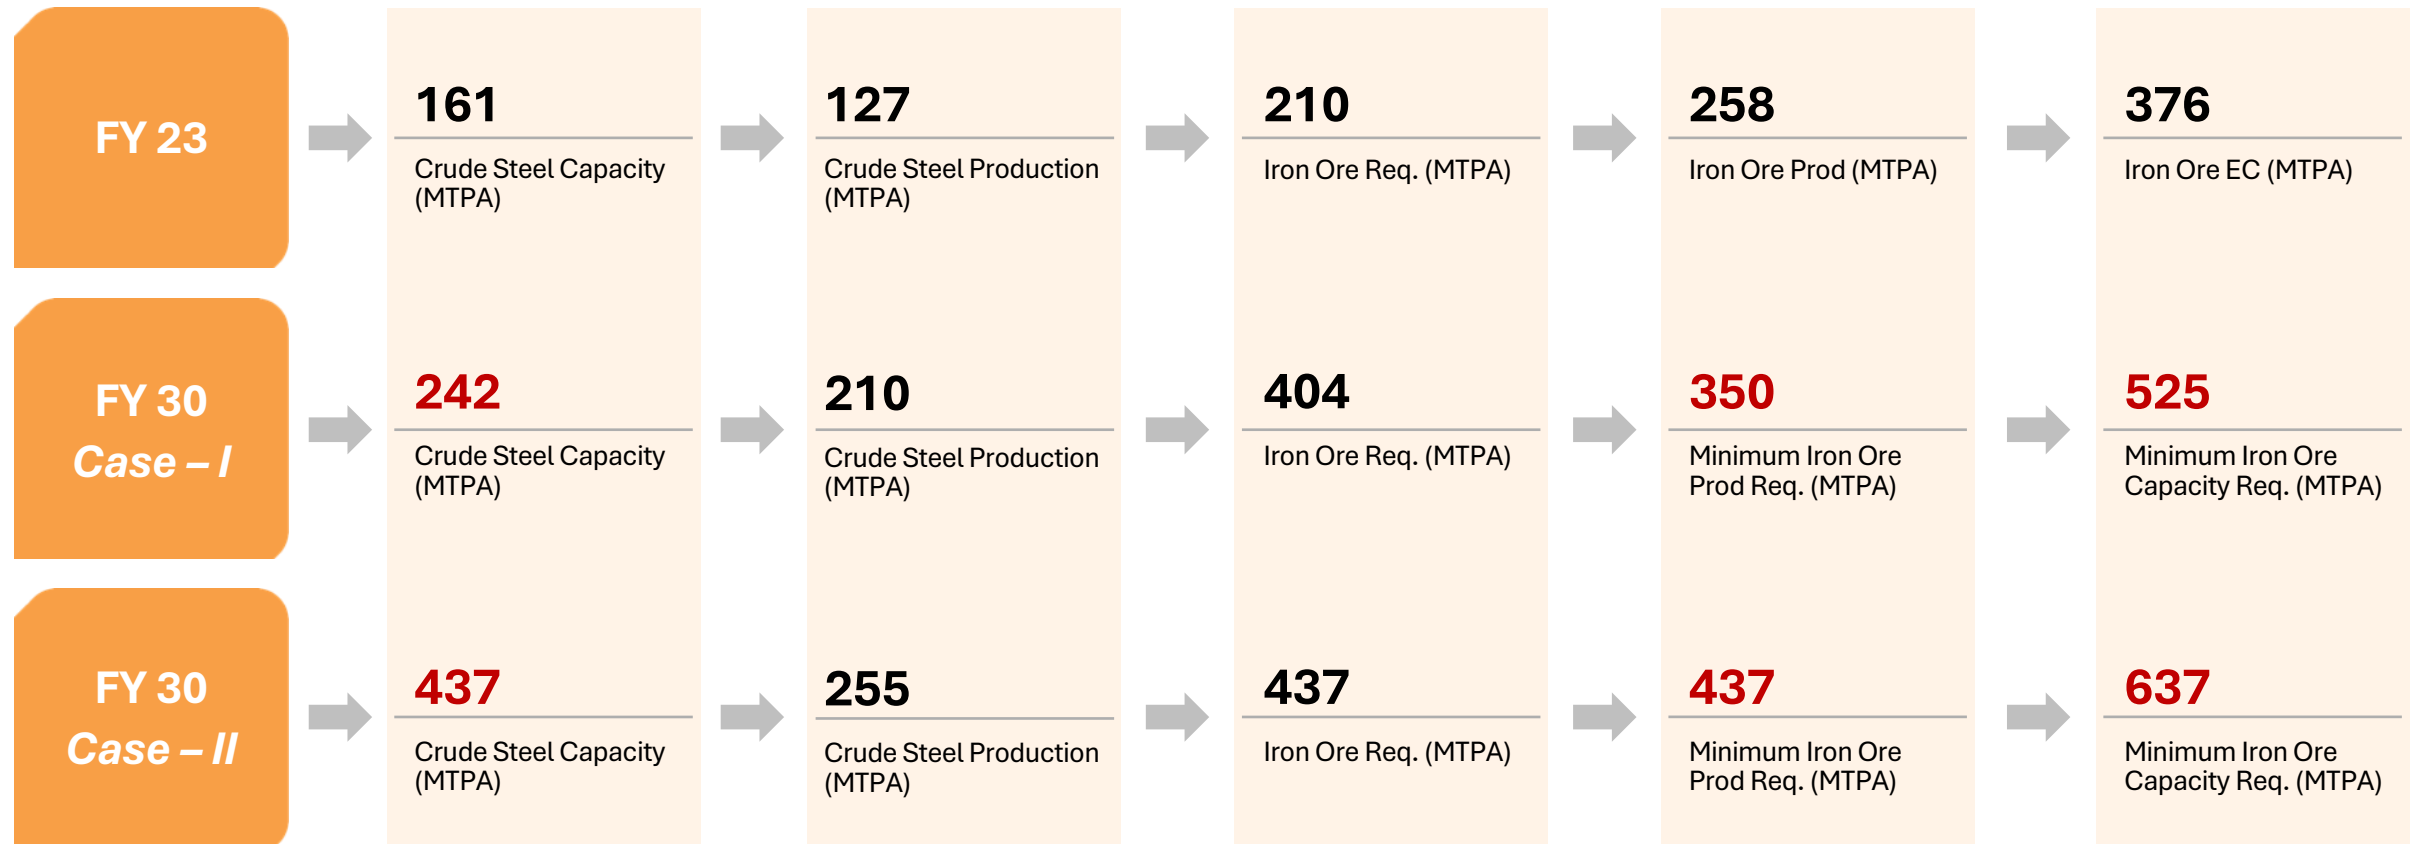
FY 23

161
Crude Steel Capacity (MTPA)

127
Crude Steel Production (MTPA)

210
Iron Ore Req. (MTPA)

258
Iron Ore Prod (MTPA)

376
Iron Ore EC (MTPA)

FY 30
Case – I

242
Crude Steel Capacity (MTPA)

210
Crude Steel Production (MTPA)

404
Iron Ore Req. (MTPA)

350
Minimum Iron Ore Prod Req. (MTPA)

525
Minimum Iron Ore Capacity Req. (MTPA)

FY 30
Case – II

437
Crude Steel Capacity (MTPA)

255
Crude Steel Production (MTPA)

437
Iron Ore Req. (MTPA)

437
Minimum Iron Ore Prod Req. (MTPA)

637
Minimum Iron Ore Capacity Req. (MTPA)